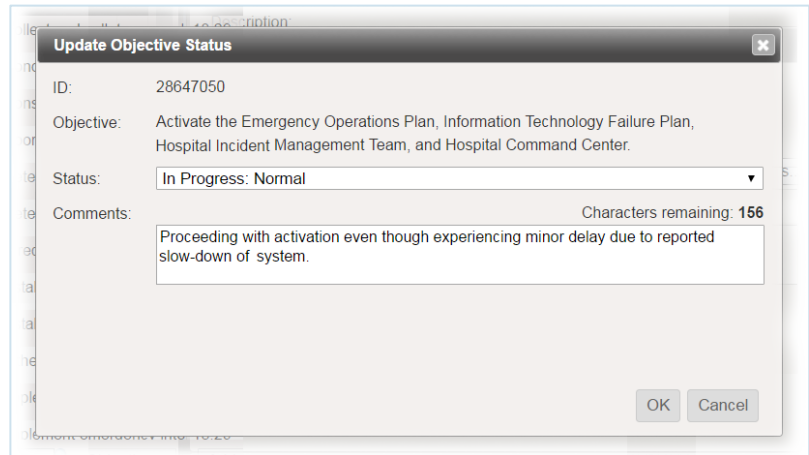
Update Objective Status

ID: 28647050

Objective: Activate the Emergency Operations Plan, Information Technology Failure Plan, Hospital Incident Management Team, and Hospital Command Center.

Status: In Progress: Normal

Comments:

Characters remaining: **156**

Proceeding with activation even though experiencing minor delay due to reported slow-down of system.

OK Cancel